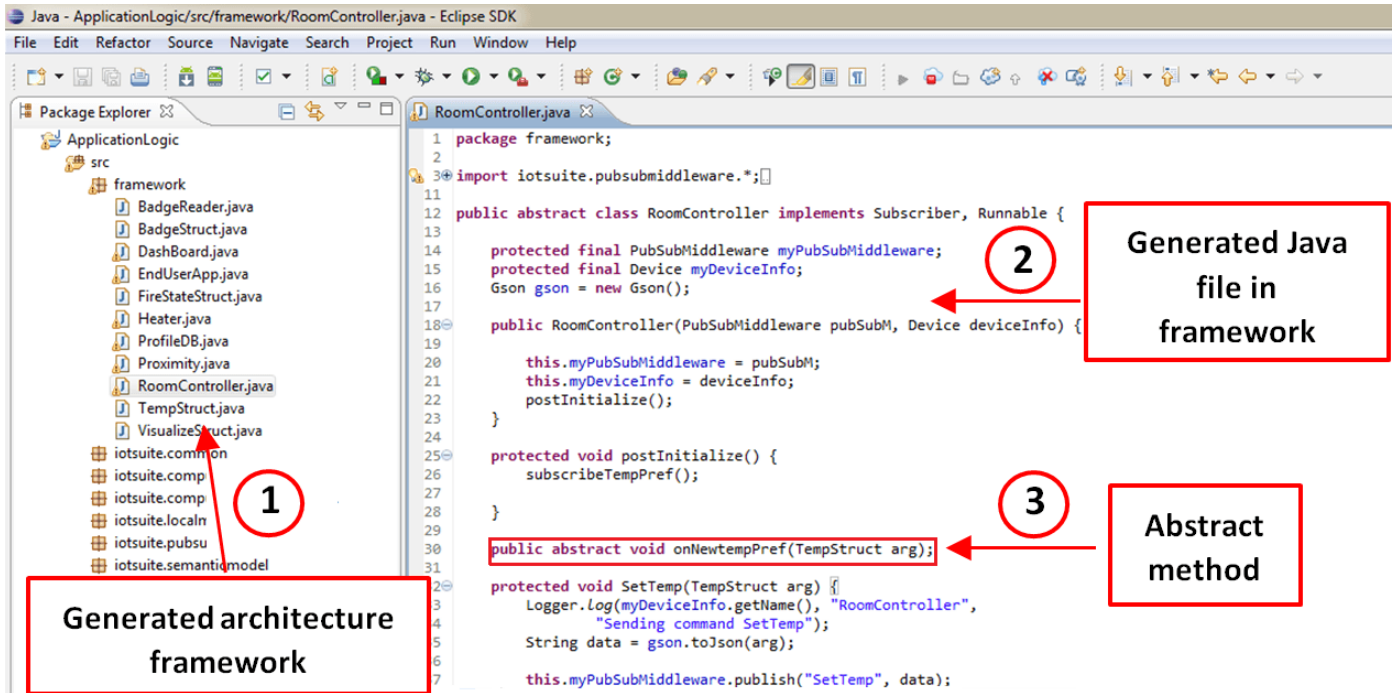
Java - ApplicationLogic/src/framework/RoomController.java - Eclipse SDK

File Edit Refactor Source Navigate Search Project Run Window Help

Package Explorer

ApplicationLogic
src
framework
BadgeReader.java
BadgeStruct.java
DashBoard.java
EndUserApp.java
FireStateStruct.java
Heater.java
ProfileDB.java
Proximity.java
RoomController.java
TempStruct.java
VisualizeStruct.java
iotsuite.common
iotsuite.comp
iotsuite.comp
iotsuite.localn
iotsuite.pubsu
iotsuite.semanticmodel

RoomController.java

1 package framework;
2
3 import iotsuite.pubsubmiddleware.*;
11
12 public abstract class RoomController implements Subscriber, Runnable {
13
14 protected final PubSubMiddleware myPubSubMiddleware;
15 protected final Device myDeviceInfo;
16 Gson gson = new Gson();
17
18 public RoomController(PubSubMiddleware pubSubM, Device deviceInfo) {
19
20 this.myPubSubMiddleware = pubSubM;
21 this.myDeviceInfo = deviceInfo;
22 postInitialize();
23 }
24
25 protected void postInitialize() {
26 subscribeTempPref();
27
28 }
29
30 public abstract void onNewtempPref(TempStruct arg);
31
32 protected void SetTemp(TempStruct arg) {
3 Logger.log(myDeviceInfo.getName(), "RoomController",
4 "Sending command SetTemp");
5 String data = gson.toJson(arg);
6
7 this.myPubSubMiddleware.publish("SetTemp", data);

1
Generated architecture framework

2
Generated Java file in framework

3
Abstract method